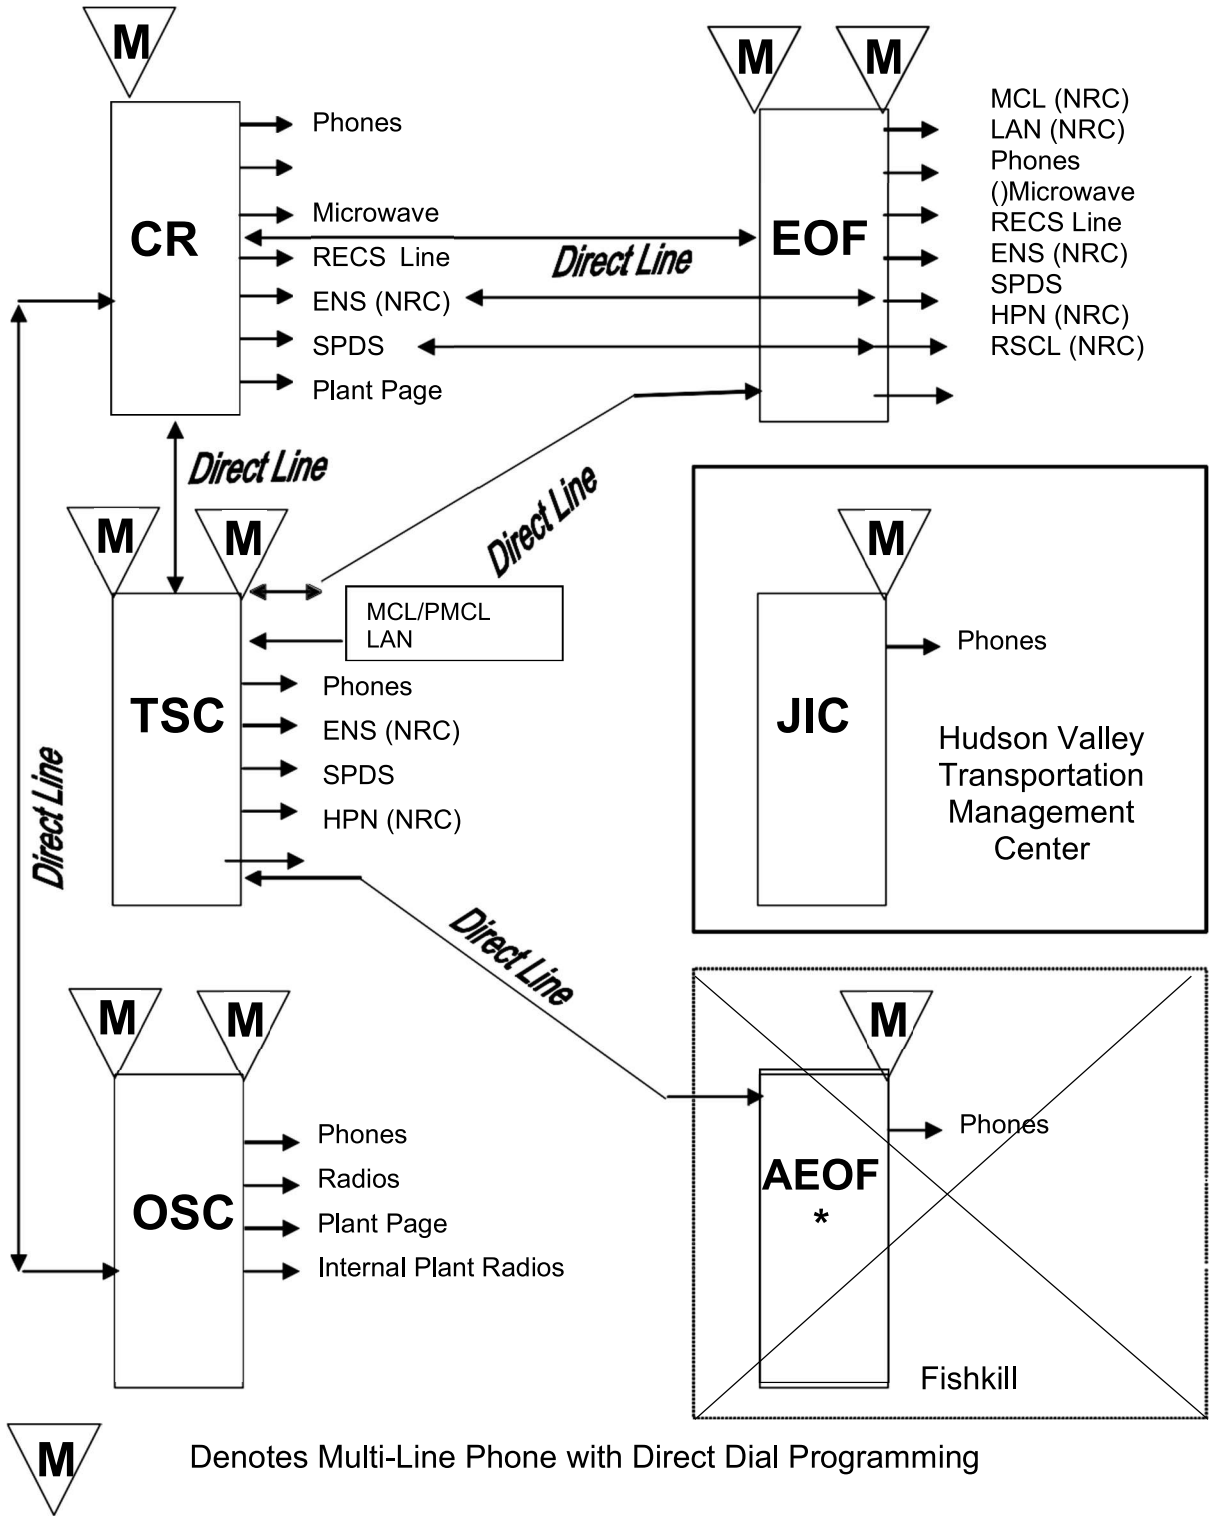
M

CR

Phones
Microwave
RECS Line
ENS (NRC)
SPDS
Plant Page

Direct Line

M M

EOF

MCL (NRC)
LAN (NRC)
Phones
()Microwave
RECS Line
ENS (NRC)
SPDS
HPN (NRC)
RSCL (NRC)

Direct Line

Direct Line

M M

TSC

MCL/PMCL
LAN

Phones
ENS (NRC)
SPDS
HPN (NRC)

Direct Line

M

JIC

Phones

Hudson Valley Transportation Management Center

Direct Line

M M

OSC

Phones
Radios
Plant Page
Internal Plant Radios

M

AEOF
*

Phones

Fishkill

M

Denotes Multi-Line Phone with Direct Dial Programming